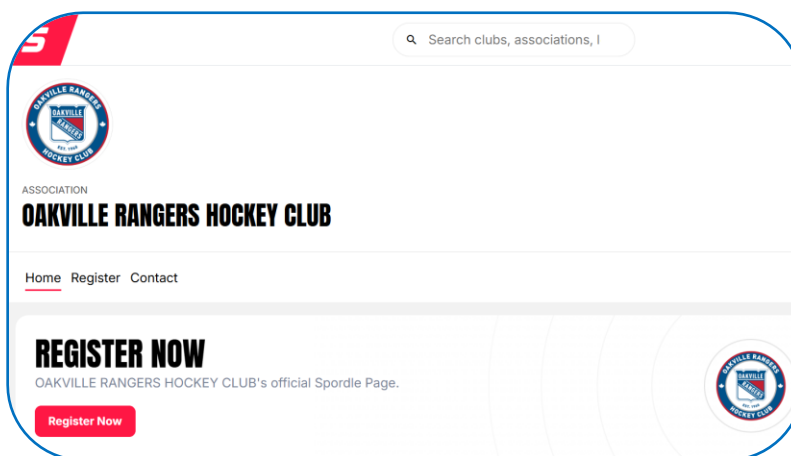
S

Search clubs, associations, l

OAKVILLE RANGERS
OAKVILLE RANGERS
EST. 1968
HOCKEY CLUB

ASSOCIATION

OAKVILLE RANGERS HOCKEY CLUB

Home Register Contact

REGISTER NOW

OAKVILLE RANGERS HOCKEY CLUB's official Spordle Page.

Register Now

OAKVILLE RANGERS
OAKVILLE RANGERS
HOCKEY CLUB